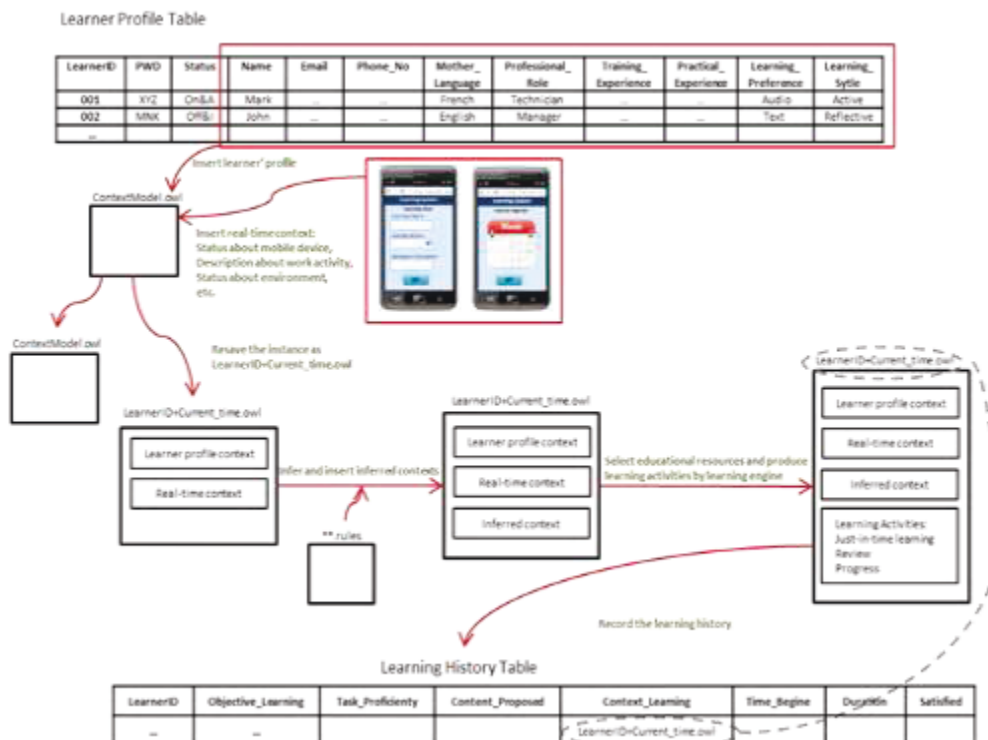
Learner Profile Table

| LearnerID | PWD | Status | Name | Email | Phone_No | Mother_Language | Professional_Role | Training_Experience | Practical_Experience | Learning_Preference | Learning_Sytle |
|---|---|---|---|---|---|---|---|---|---|---|---|
| 001 | XYZ | On&A | Mark | ... | ... | French | Technician | ... | ... | Audio | Active |
| 002 | MNX | Off&I | John | ... | ... | English | Manager | ... | ... | Text | Reflective |
| ... | | | | | | | | | | | |

Insert learner' profile

ContextModel.owl

Insert real-time context:
Status about mobile device,
Description about work activity,
Status about environment,
etc.

ContextModel.owl

Resave the instance as
LearnerID+Current_time.owl

LearnerID+Current_time.owl

Learner profile context

Real-time context

Infer and insert inferred contexts

** rules

LearnerID+Current_time.owl

Learner profile context

Real-time context

Inferred context

Select educational resources and produce learning activities by learning engine

LearnerID+Current_time.owl

Learner profile context

Real-time context

Inferred context

Learning Activities:
Just-in-time learning
Review
Progress

Record the learning history

Learning History Table

| LearnerID | Objective_Learning | Task_Proficienty | Content_Proposed | Context_Learning | Time_Begine | Duration | Satisfied |
|---|---|---|---|---|---|---|---|
| ... | ... | | | LearnerID+Current_time.owl | | | |